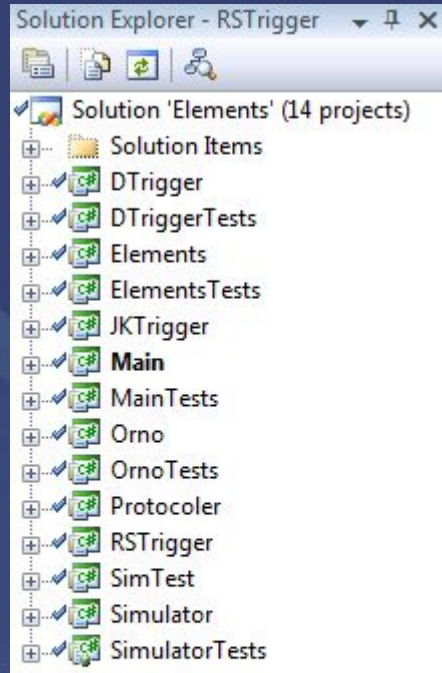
Solution Explorer - RSTrigger

Solution 'Elements' (14 projects)
Solution Items
DTrigger
DTriggerTests
Elements
ElementsTests
JKTrigger
Main
MainTests
Orno
OrnoTests
Protocoler
RSTrigger
SimTest
Simulator
SimulatorTests